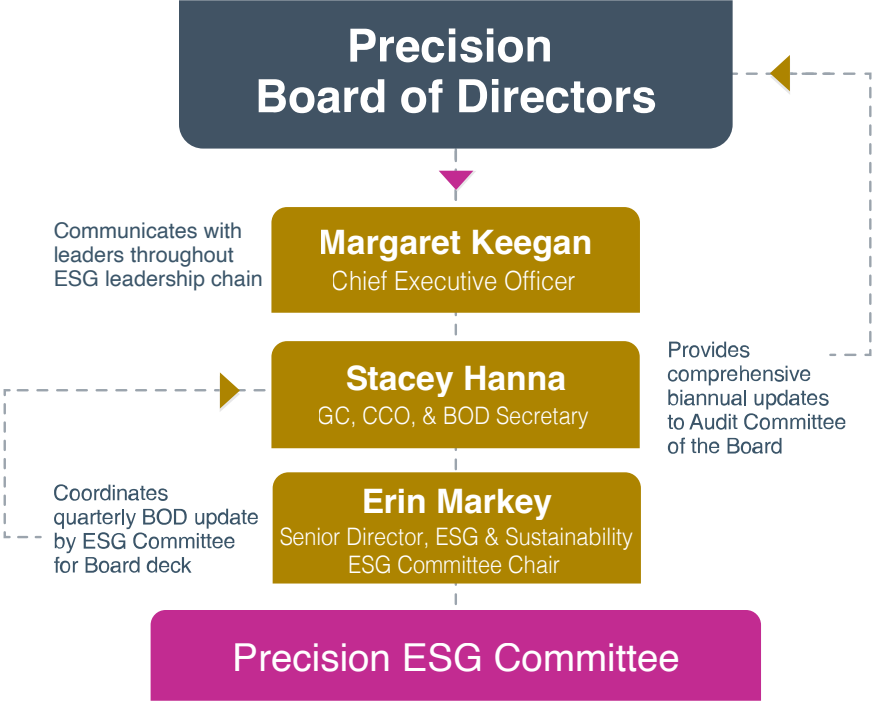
Precision Board of Directors

Communicates with leaders throughout ESG leadership chain

Margaret Keegan
Chief Executive Officer

Provides comprehensive biannual updates to Audit Committee of the Board

Stacey Hanna
GC, CCO, & BOD Secretary

Coordinates quarterly BOD update by ESG Committee for Board deck

Erin Markey
Senior Director, ESG & Sustainability
ESG Committee Chair

Precision ESG Committee